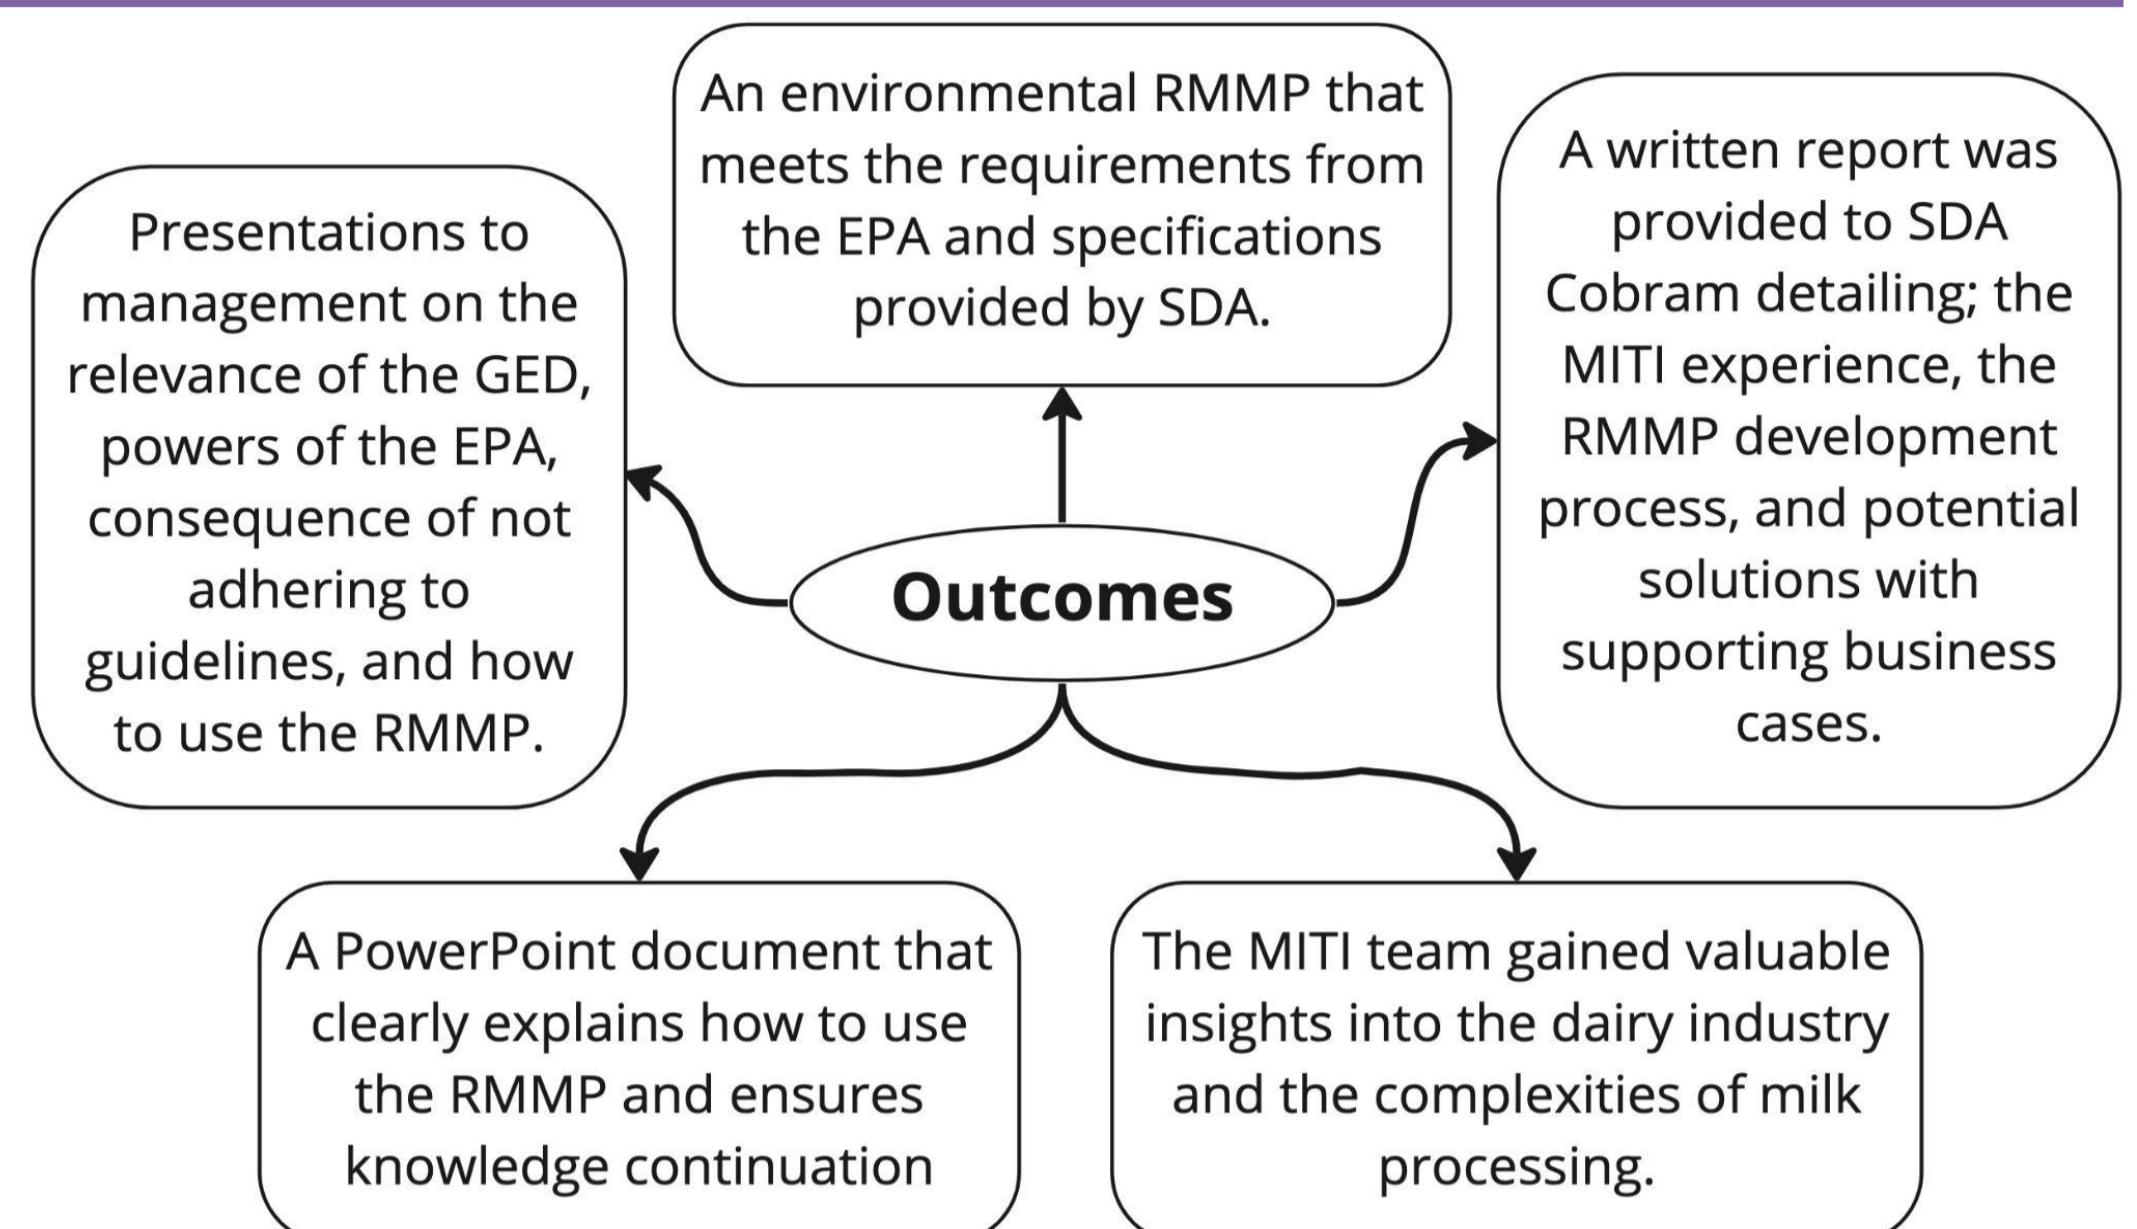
An environmental RMMP that meets the requirements from the EPA and specifications provided by SDA.

Presentations to management on the relevance of the GED, powers of the EPA, consequence of not adhering to guidelines, and how to use the RMMP.

Outcomes

A written report was provided to SDA Cobram detailing; the MITI experience, the RMMP development process, and potential solutions with supporting business cases.

A PowerPoint document that clearly explains how to use the RMMP and ensures knowledge continuation

The MITI team gained valuable insights into the dairy industry and the complexities of milk processing.